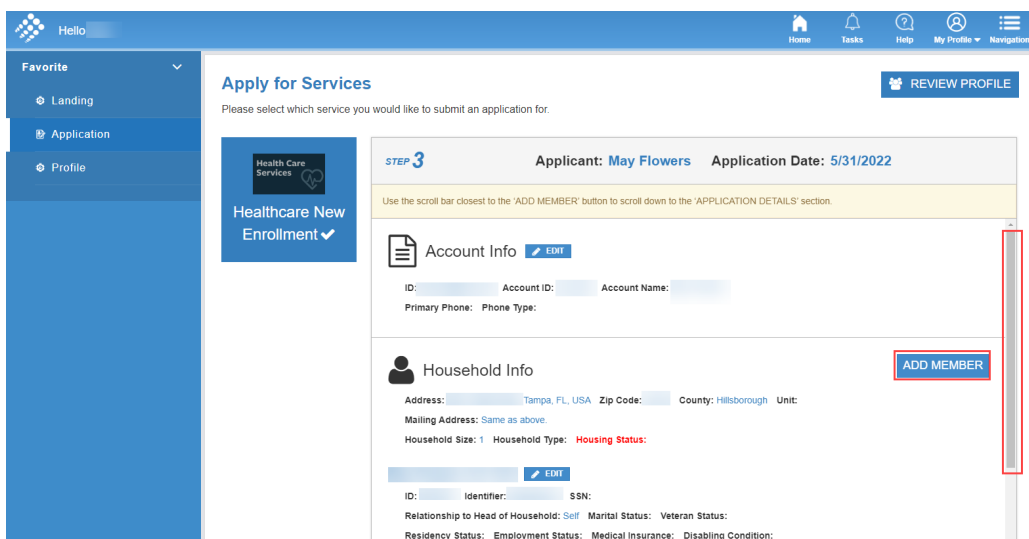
Hello

Home Tasks Help My Profile Navigation

Favorite

Landing

Application

Profile

Apply for Services

Please select which service you would like to submit an application for.

REVIEW PROFILE

Health Care Services

Healthcare New Enrollment ✔

STEP 3

Applicant: May Flowers Application Date: 5/31/2022

Use the scroll bar closest to the 'ADD MEMBER' button to scroll down to the 'APPLICATION DETAILS' section.

Account Info EDIT

ID: Account ID: Account Name:

Primary Phone: Phone Type:

Household Info

ADD MEMBER

Address: Tampa, FL, USA Zip Code: County: Hillsborough Unit:

Mailing Address: Same as above.

Household Size: 1 Household Type: Housing Status:

EDIT

ID: Identifier: SSN:

Relationship to Head of Household: Self Marital Status: Veteran Status:

Residency Status: Employment Status: Medical Insurance: Disabling Condition: